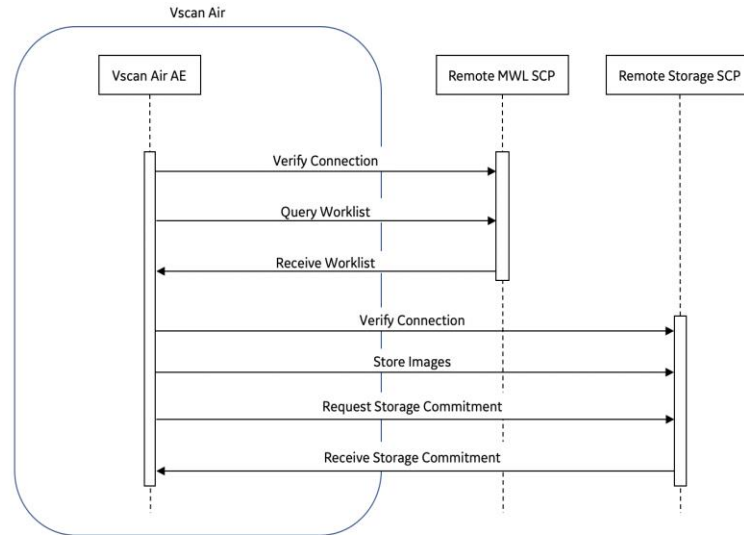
Vscan Air

Vscan Air AE

Remote MWL SCP

Remote Storage SCP

Verify Connection

Query Worklist

Receive Worklist

Verify Connection

Store Images

Request Storage Commitment

Receive Storage Commitment